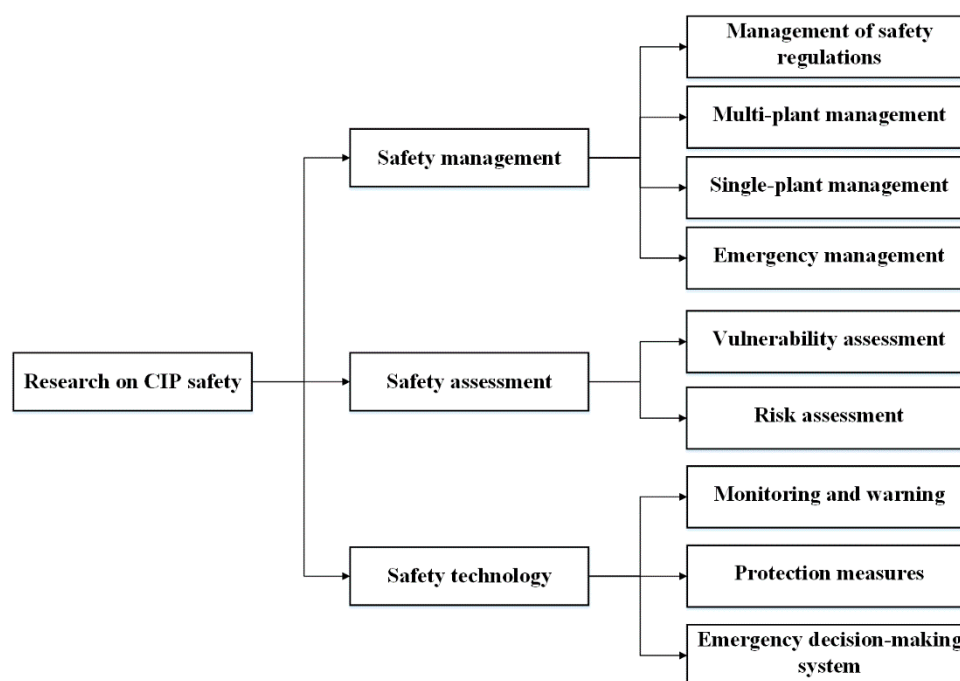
Research on CIP safety

Safety management

Management of safety regulations

Multi-plant management

Single-plant management

Emergency management

Safety assessment

Vulnerability assessment

Risk assessment

Safety technology

Monitoring and warning

Protection measures

Emergency decision-making system